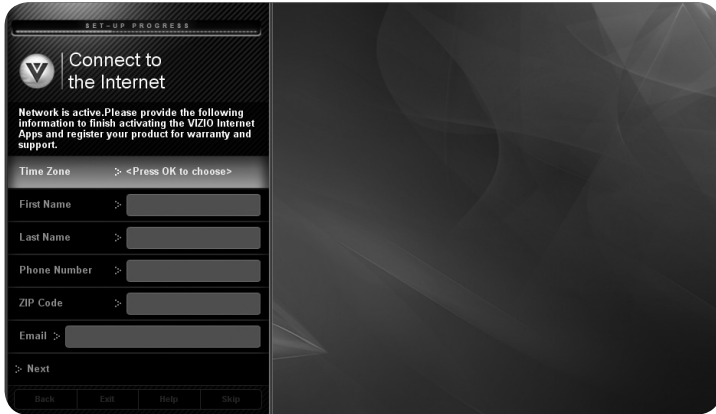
SET-UP PROGRESS

Connect to the Internet

Network is active.Please provide the following information to finish activating the VIZIO Internet Apps and register your product for warranty and support.

Time Zone <Press OK to choose>

First Name

Last Name

Phone Number

ZIP Code

Email

Next

Back Exit Help Skip